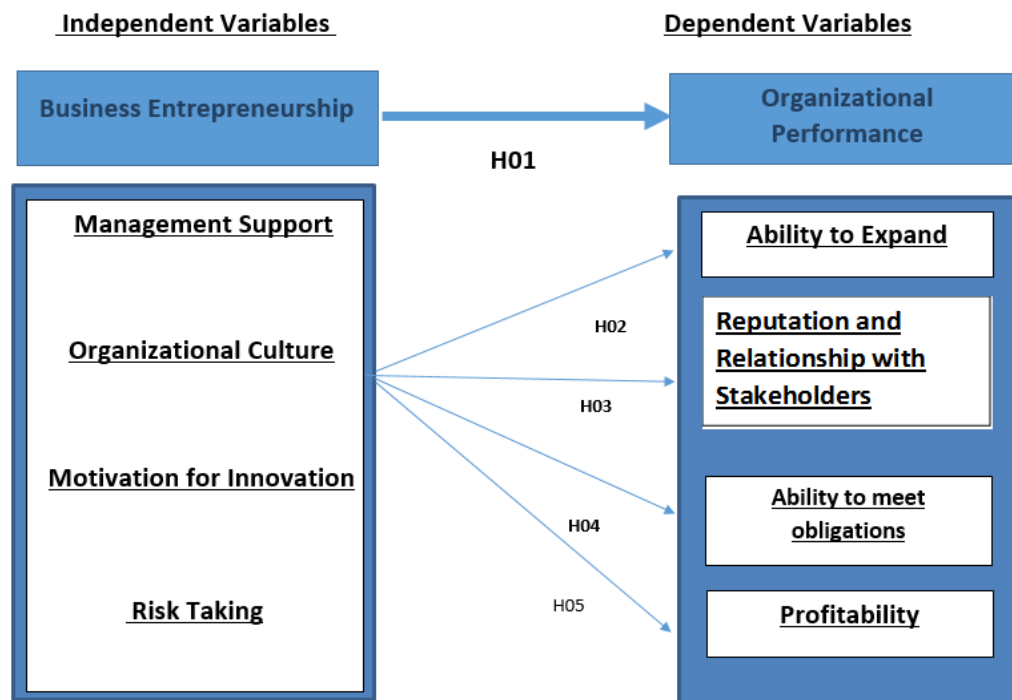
Independent Variables

Dependent Variables

Business Entrepreneurship

Organizational Performance

H01

Management Support

Organizational Culture

Motivation for Innovation

Risk Taking

H02

H03

H04

H05

Ability to Expand

Reputation and Relationship with Stakeholders

Ability to meet obligations

Profitability